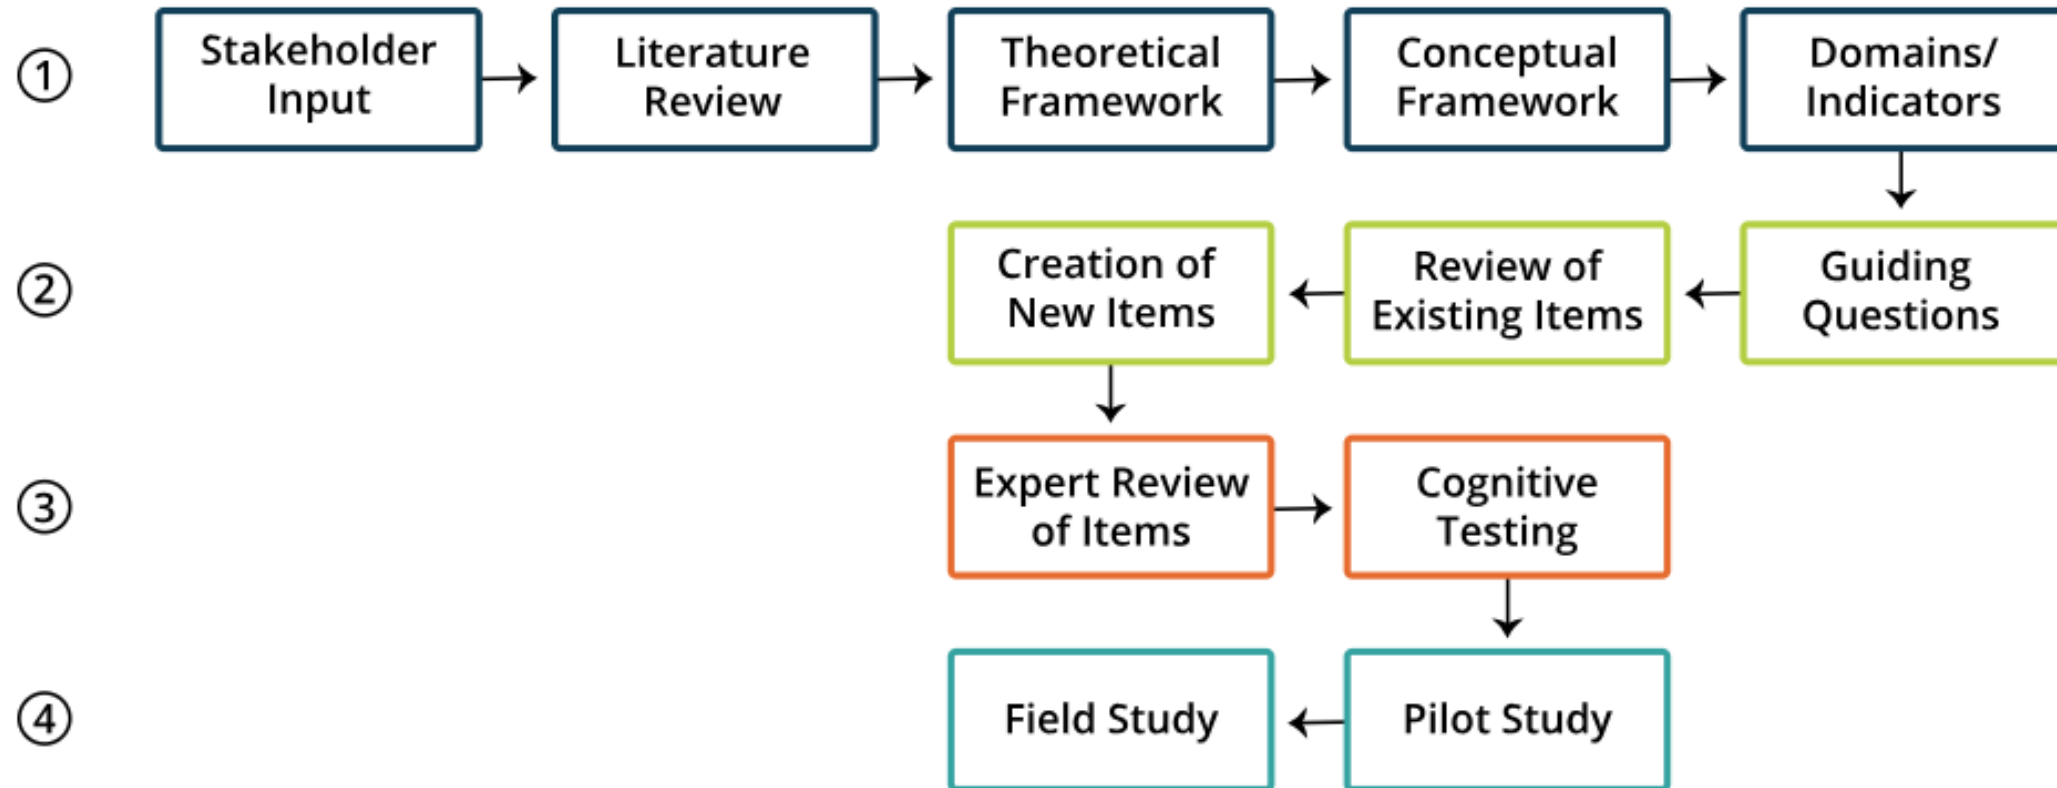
①

Stakeholder Input

Literature Review

Theoretical Framework

Conceptual Framework

Domains/ Indicators

②

Guiding Questions

Review of Existing Items

Creation of New Items

③

Expert Review of Items

Cognitive Testing

④

Pilot Study

Field Study